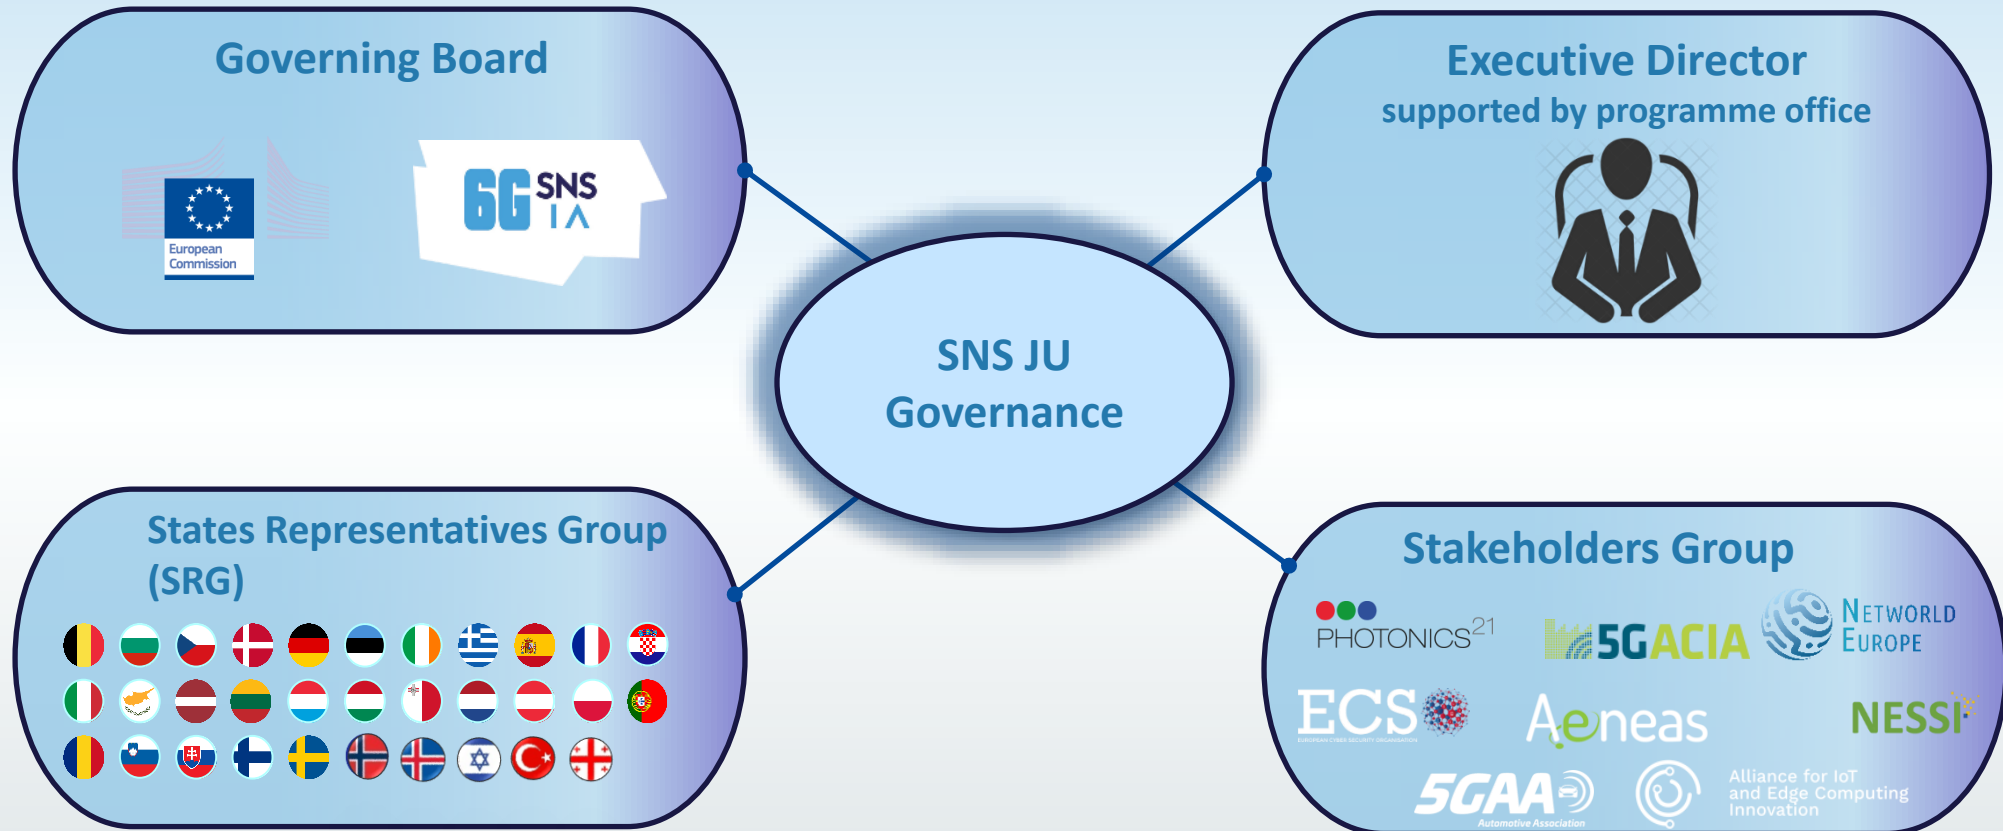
Governing Board

European Commission

6G SNS IA

Executive Director
supported by programme office

SNS JU
Governance

States Representatives Group (SRG)

Stakeholders Group

PHOTONICS21

5GACIA

NetWorld Europe

ECS

EUROPEAN CYBER SECURITY ORGANISATION

Aeneas

NESSI

5GAA

Automotive Association

Alliance for IoT and Edge Computing Innovation